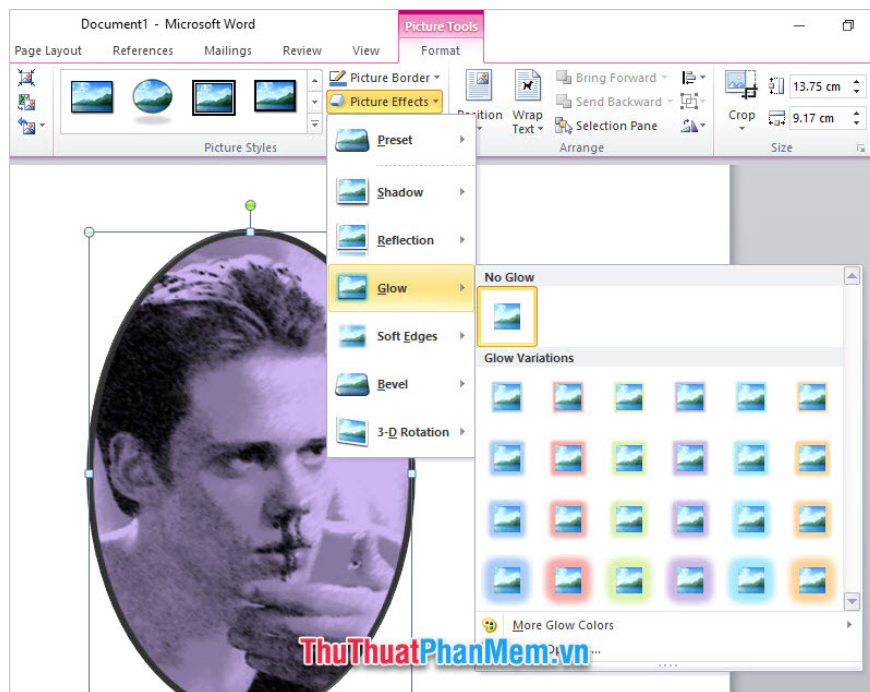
Document1 - Microsoft Word

Picture Tools

Page Layout
References
Mailings
Review
View
Format

Picture Border
Picture Effects
Position
Wrap Text
Bring Forward
Send Backward
Selection Pane
Crop
13.75 cm
9.17 cm

Picture Styles
Arrange
Size

Preset
Shadow
Reflection
Glow
Soft Edges
Bevel
3-D Rotation

No Glow
Glow Variations

More Glow Colors

ThuThuatPhanMem.vn